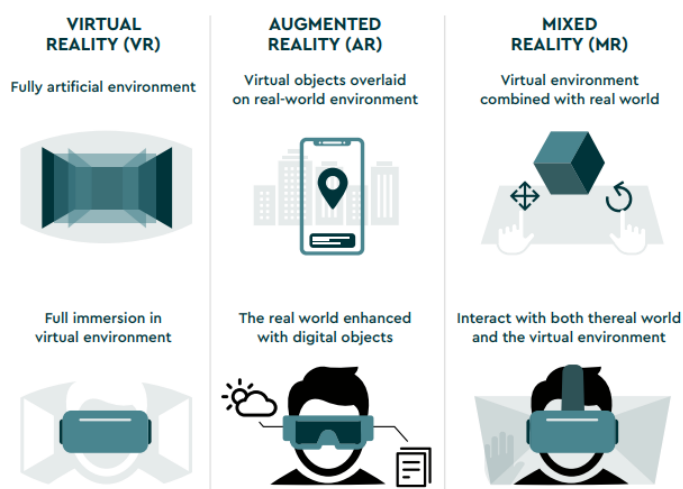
VIRTUAL REALITY (VR)

Fully artificial environment

Full immersion in virtual environment

AUGMENTED REALITY (AR)

Virtual objects overlaid on real-world environment

The real world enhanced with digital objects

MIXED REALITY (MR)

Virtual environment combined with real world

Interact with both thereal world and the virtual environment